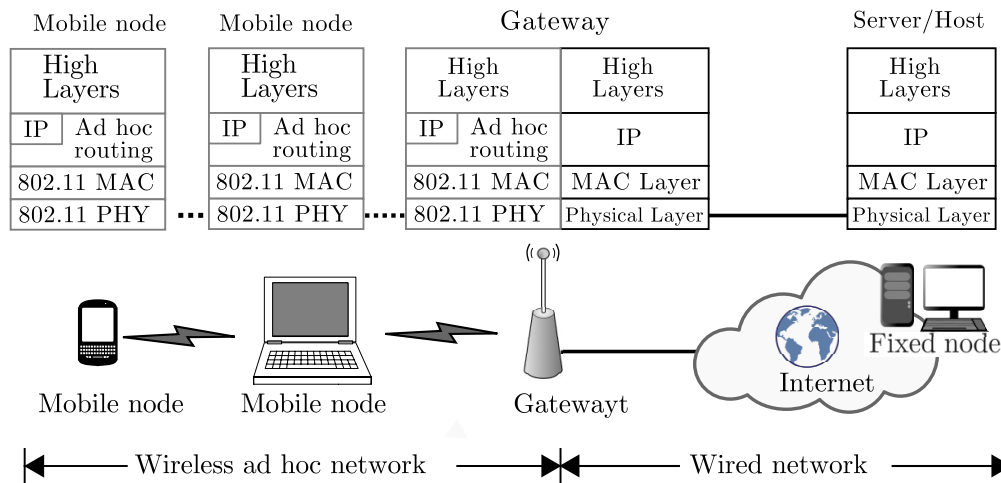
Mobile node

High Layers

IP | Ad hoc routing

802.11 MAC

802.11 PHY

Mobile node

High Layers

IP | Ad hoc routing

802.11 MAC

802.11 PHY

Gateway

High Layers

IP | Ad hoc routing

802.11 MAC

802.11 PHY

High Layers

IP

MAC Layer

Physical Layer

Server/Host

High Layers

IP

MAC Layer

Physical Layer

Mobile node

Mobile node

Gatewayt

Internet

Fixed node

Wireless ad hoc network

Wired network